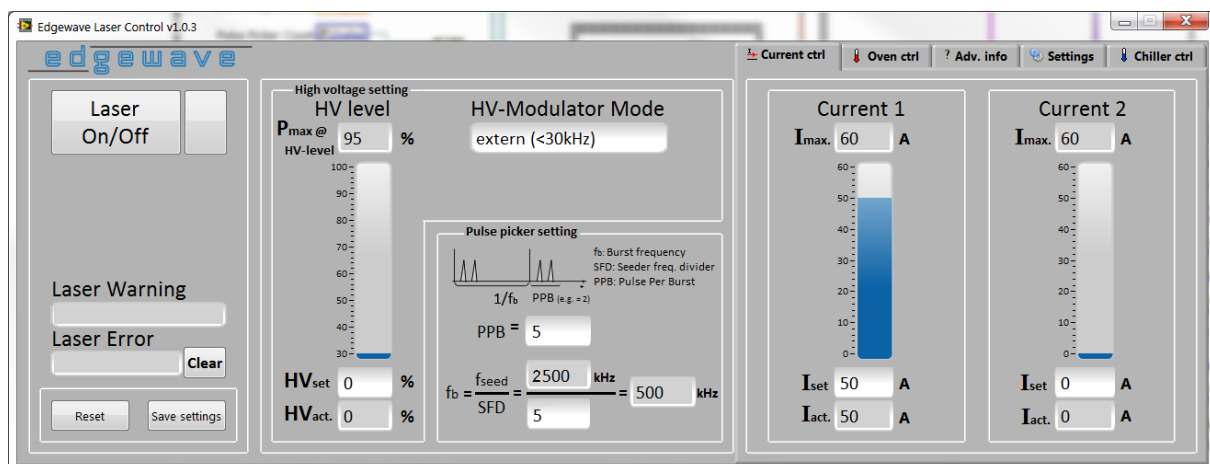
Edgewave Laser Control v1.0.3

edgewave

Laser On/Off

Laser Warning

Laser Error

Clear

Reset

Save settings

High voltage setting

HV level

HV-Modulator Mode

$P_{max}$ @ HV-level 95 %

extern (<30kHz)

100
90
80
70
60
50
40
30

$HV_{set}$ 0 %

$HV_{act.}$ 0 %

Pulse picker setting

fb: Burst frequency
SFD: Seeder freq. divider
PPB: Pulse Per Burst

$1/f_b$

PPB (e.g. = 2)

PPB = 5

$f_b = \frac{f_{seed}}{SFD} =$ 2500 kHz / 5 = 500 kHz

Current ctrl

Oven ctrl

? Adv. info

Settings

Chiller ctrl

Current 1

$I_{max.}$ 60 A

60
50
40
30
20
10
0

$I_{set}$ 50 A

$I_{act.}$ 50 A

Current 2

$I_{max.}$ 60 A

60
50
40
30
20
10
0

$I_{set}$ 0 A

$I_{act.}$ 0 A